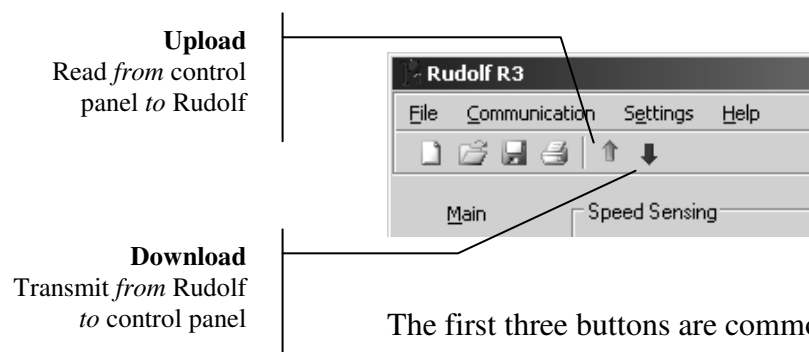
**Upload**
Read *from* control panel *to* Rudolf

Rudolf R3

File Communication Settings Help

Main

Speed Sensing

**Download**
Transmit *from* Rudolf *to* control panel

The first three buttons are comm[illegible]